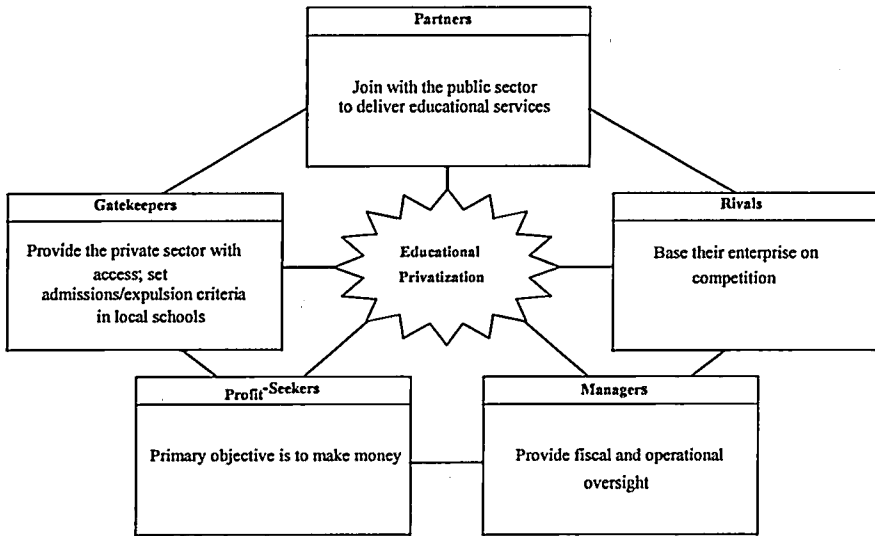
Partners

Join with the public sector to deliver educational services

Gatekeepers

Provide the private sector with access; set admissions/expulsion criteria in local schools

Educational Privatization

Rivals

Base their enterprise on competition

Profit-Seekers

Primary objective is to make money

Managers

Provide fiscal and operational oversight